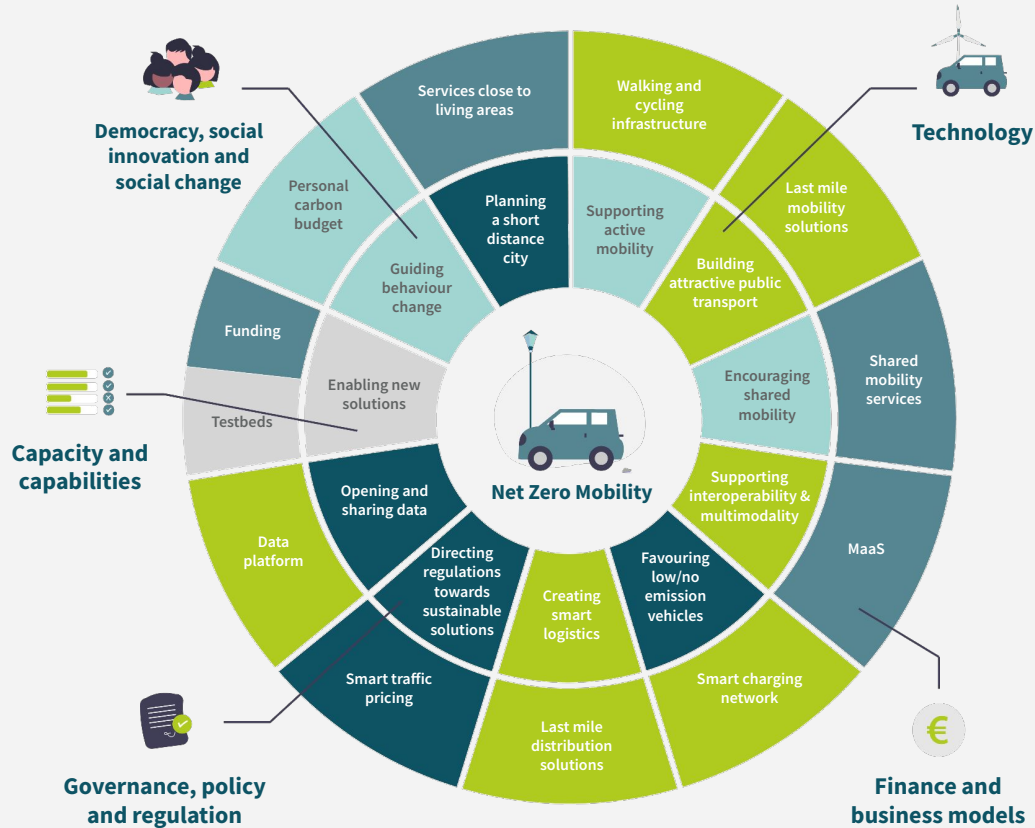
Democracy, social innovation and social change

Technology

Capacity and capabilities

Governance, policy and regulation

Finance and business models

Services close to living areas

Walking and cycling infrastructure

Last mile mobility solutions

Shared mobility services

MaaS

Smart charging network

Last mile distribution solutions

Smart traffic pricing

Data platform

Testbeds

Funding

Personal carbon budget

Planning a short distance city

Supporting active mobility

Building attractive public transport

Encouraging shared mobility

Supporting interoperability & multimodality

Favouring low/no emission vehicles

Creating smart logistics

Directing regulations towards sustainable solutions

Opening and sharing data

Enabling new solutions

Guiding behaviour change

Net Zero Mobility

€